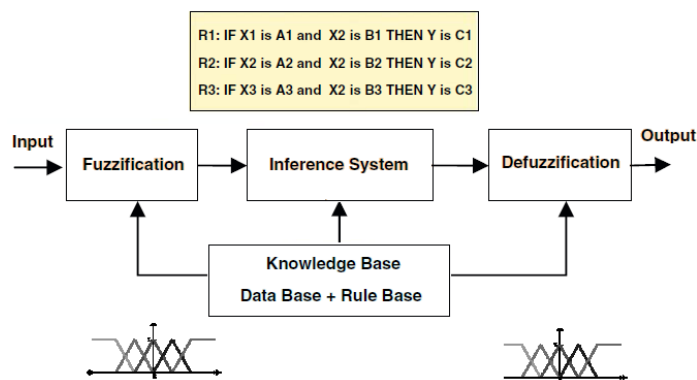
R1: IF X1 is A1 and X2 is B1 THEN Y is C1
R2: IF X2 is A2 and X2 is B2 THEN Y is C2
R3: IF X3 is A3 and X2 is B3 THEN Y is C3

Input

Fuzzification

Inference System

Defuzzification

Output

Knowledge Base
Data Base + Rule Base